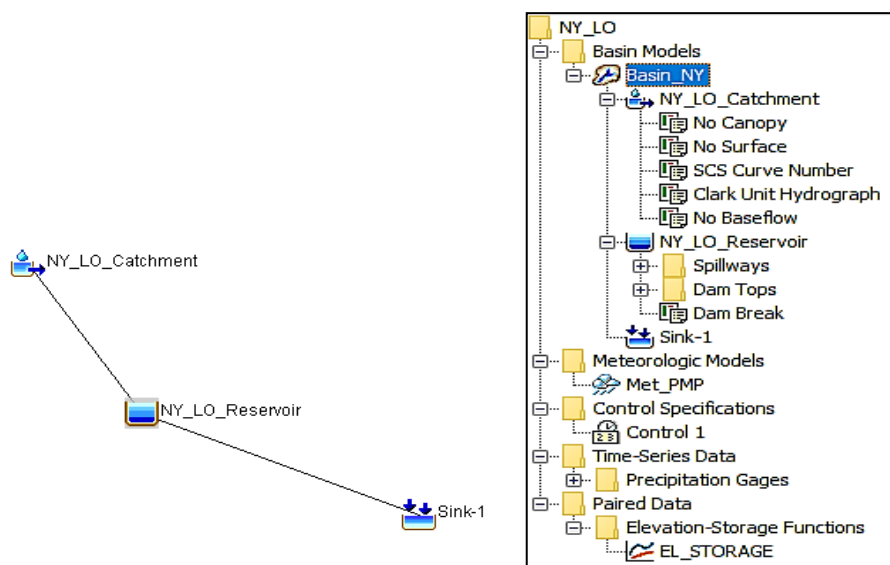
NY_LO_Catchment

NY_LO_Reservoir

Sink-1

NY_LO
Basin Models
Basin_NY
NY_LO_Catchment
No Canopy
No Surface
SCS Curve Number
Clark Unit Hydrograph
No Baseflow
NY_LO_Reservoir
Spillways
Dam Tops
Dam Break
Sink-1
Meteorologic Models
Met_PMP
Control Specifications
Control 1
Time-Series Data
Precipitation Gages
Paired Data
Elevation-Storage Functions
EL_STORAGE